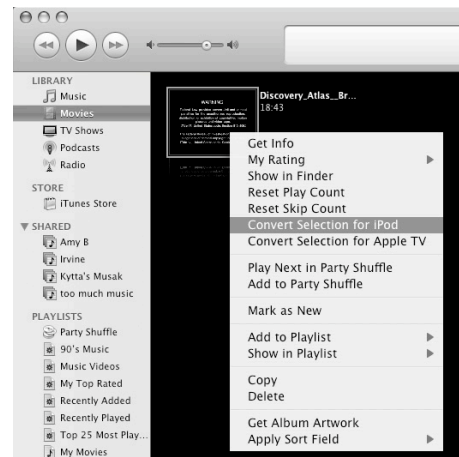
LIBRARY
Music
Movies
TV Shows
Podcasts
Radio

STORE
iTunes Store

SHARED
Amy B
Irvine
Kytta's Musak
too much music

PLAYLISTS
Party Shuffle
90's Music
Music Videos
My Top Rated
Recently Added
Recently Played
Top 25 Most Play...
My Movies

WARNING
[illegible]

Discovery_Atlas__Br...
18:43

Get Info
My Rating
Show in Finder
Reset Play Count
Reset Skip Count
Convert Selection for iPod
Convert Selection for Apple TV

Play Next in Party Shuffle
Add to Party Shuffle

Mark as New

Add to Playlist
Show in Playlist

Copy
Delete

Get Album Artwork
Apply Sort Field